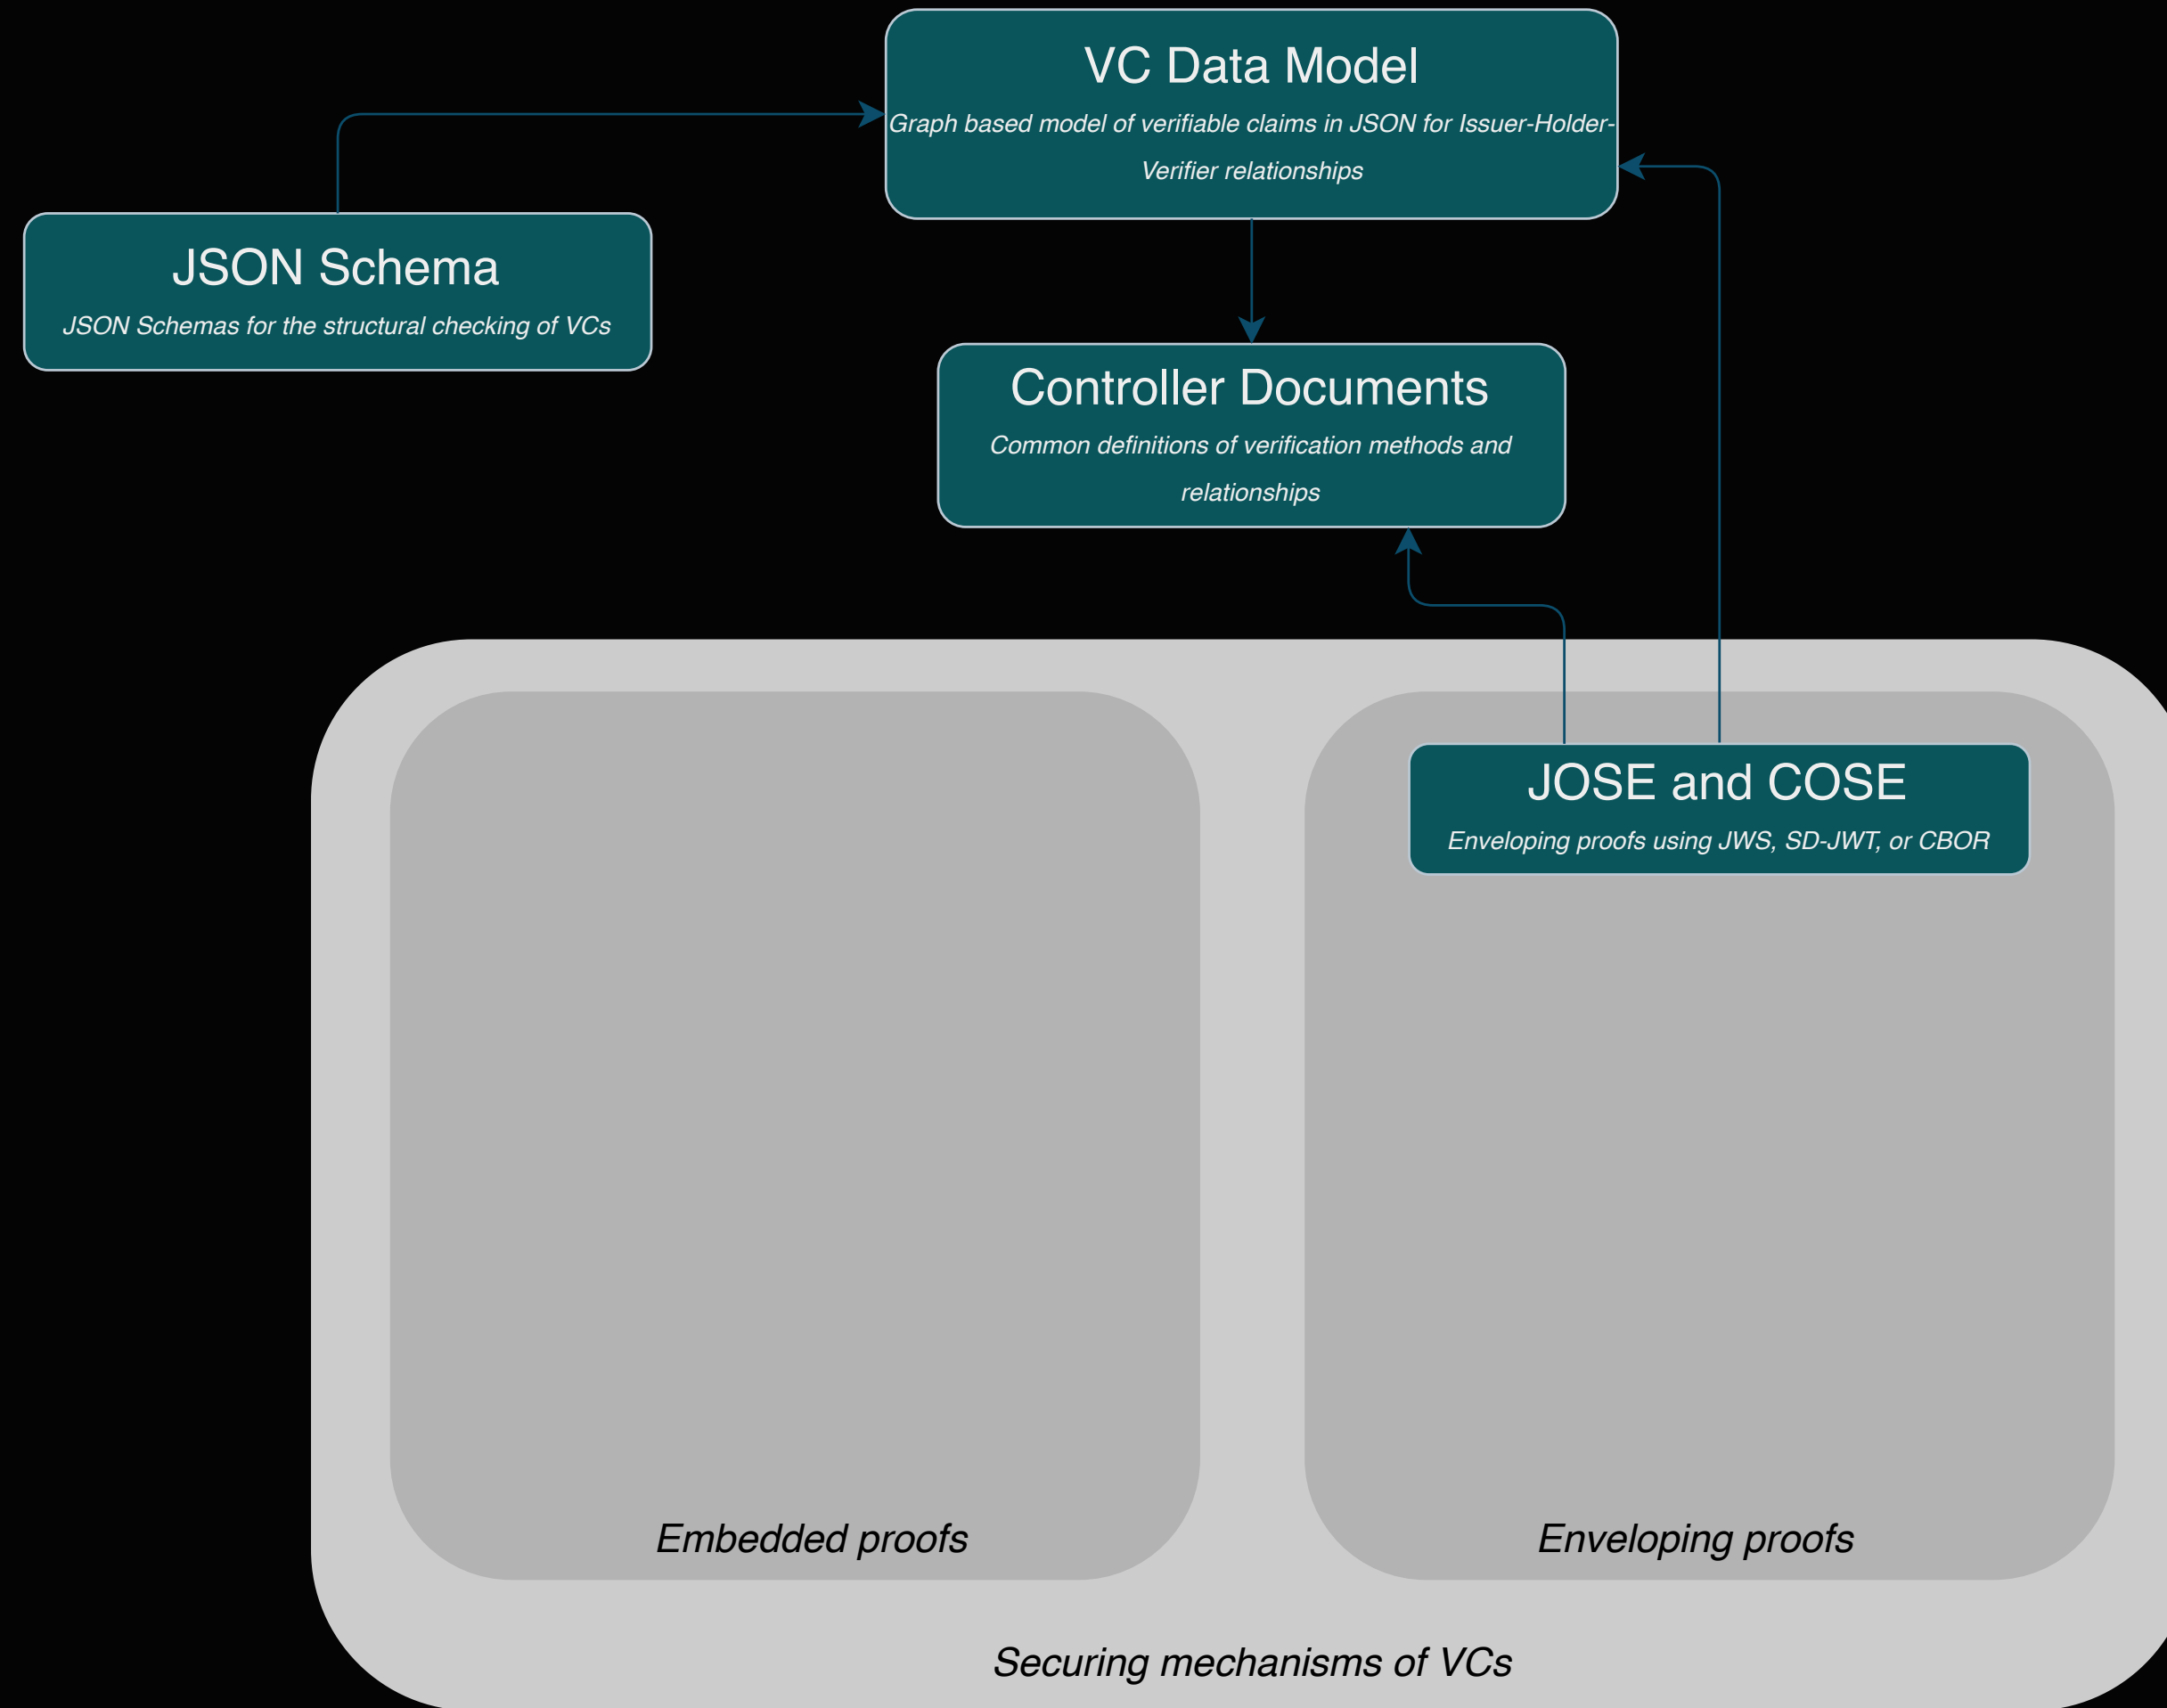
VC Data Model

Graph based model of verifiable claims in JSON for Issuer-Holder-Verifier relationships

JSON Schema

JSON Schemas for the structural checking of VCs

Controller Documents

Common definitions of verification methods and relationships

JOSE and COSE

Enveloping proofs using JWS, SD-JWT, or CBOR

Embedded proofs

Enveloping proofs

Securing mechanisms of VCs